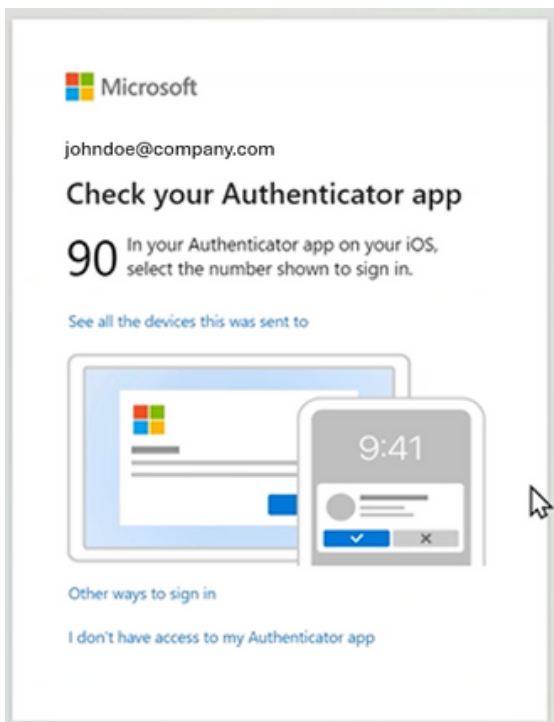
Microsoft

johndoe@company.com

Check your Authenticator app

90 In your Authenticator app on your iOS, select the number shown to sign in.

See all the devices this was sent to

9:41

✓ ×

Other ways to sign in

I don't have access to my Authenticator app